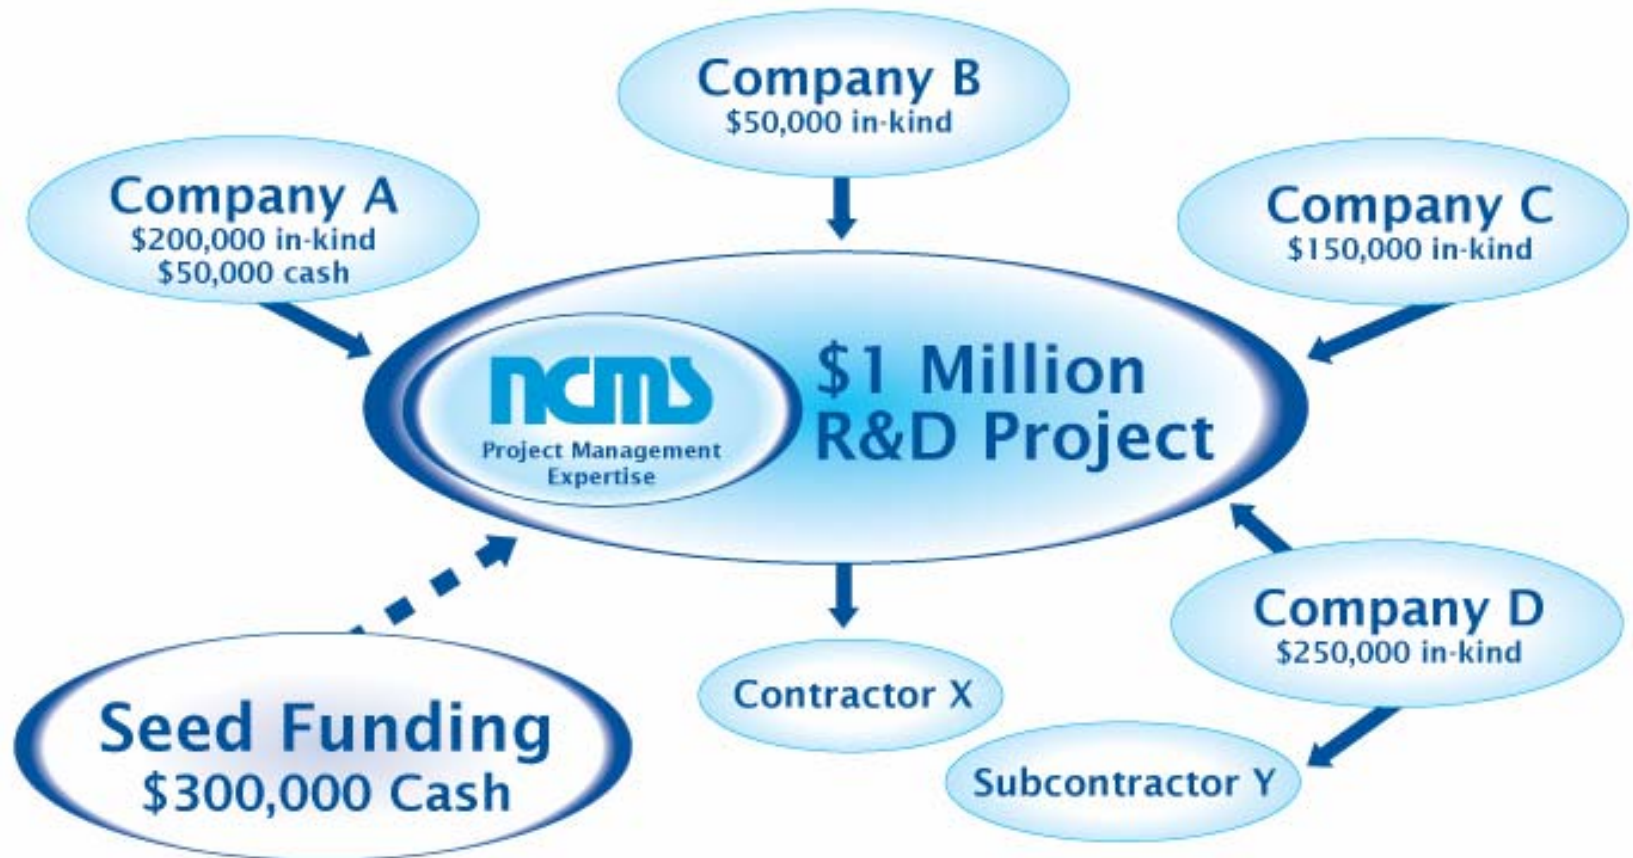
Company B
$50,000 in-kind

Company A
$200,000 in-kind
$50,000 cash

Company C
$150,000 in-kind

ncms
Project Management Expertise

$1 Million
R&D Project

Company D
$250,000 in-kind

Contractor X

Subcontractor Y

Seed Funding
$300,000 Cash